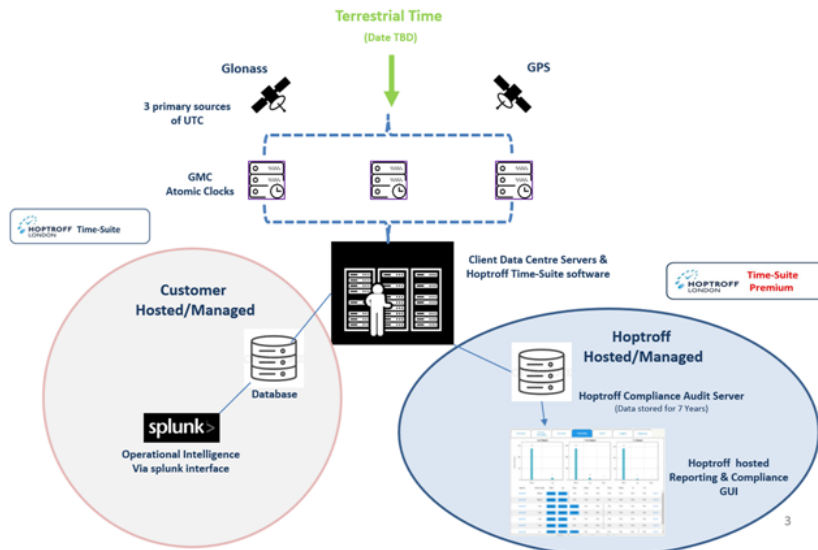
Terrestrial Time

(Date TBD)

Glonass

GPS

3 primary sources of UTC

GMC Atomic Clocks

HOPTROFF LONDON Time-Suite

Client Data Centre Servers & Hoptroff Time-Suite software

HOPTROFF LONDON Time-Suite Premium

Customer Hosted/Managed

Database

splunk>

Operational Intelligence Via splunk interface

Hoptroff Hosted/Managed

Hoptroff Compliance Audit Server (Data stored for 7 Years)

Hoptroff hosted Reporting & Compliance GUI

3